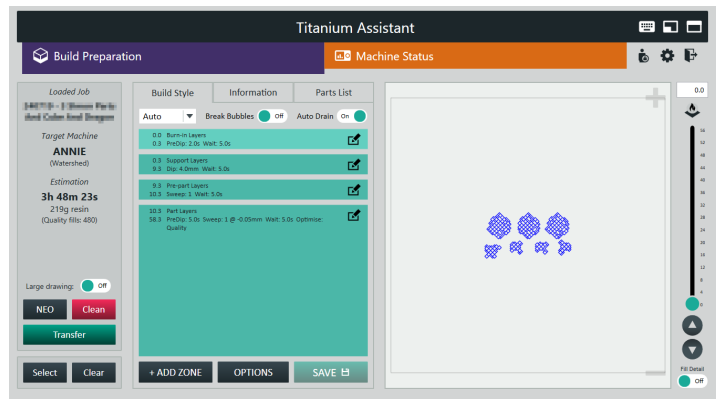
Titanium Assistant

Build Preparation

Machine Status

Loaded Job
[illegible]

Target Machine
ANNIE
(Watershed)

Estimation
3h 48m 23s
219g resin
(Quality fills: 480)

Large drawing: Off

NEO
Clean
Transfer

Select
Clear

Build Style
Information
Parts List

Auto
Break Bubbles Off
Auto Drain On

0.0 Burn-in Layers
0.3 PreDip: 2.0s Wait: 5.0s

0.3 Support Layers
9.3 Dip: 4.0mm Wait: 5.0s

9.3 Pre-part Layers
10.3 Sweep: 1 Wait: 5.0s

10.3 Part Layers
38.3 PreDip: 5.0s Sweep: 1 @ -0.05mm Wait: 5.0s Optimise: Quality

+ ADD ZONE
OPTIONS
SAVE

0.0

56
52
48
44
40
36
32
28
24
20
16
12
8
4
0

Fill Detail
Off